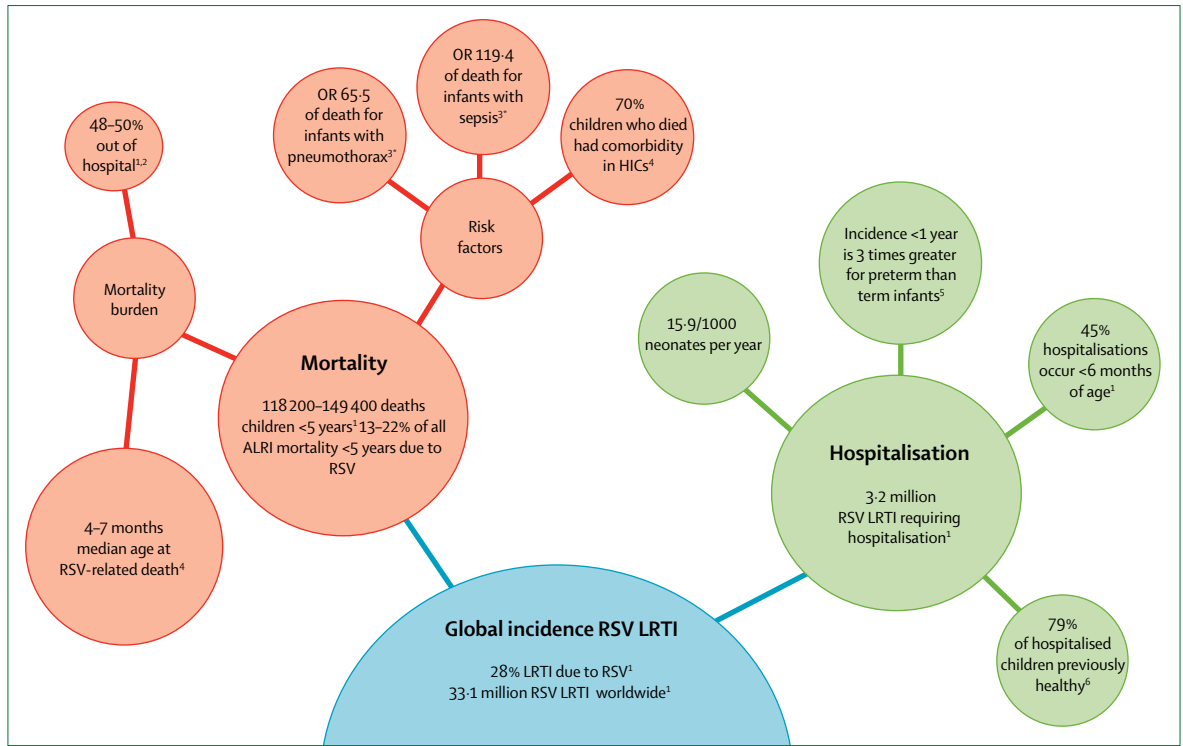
48–50% out of hospital$^{1,2}$

Mortality burden

OR 65·5 of death for infants with pneumothorax$^{3*}$

OR 119·4 of death for infants with sepsis$^{3*}$

70% children who died had comorbidity in HICs$^{4}$

Risk factors

Mortality

118 200–149 400 deaths children <5 years$^{1}$ 13–22% of all ALRI mortality <5 years due to RSV

4–7 months median age at RSV-related death$^{4}$

Incidence <1 year is 3 times greater for preterm than term infants$^{5}$

15·9/1000 neonates per year

45% hospitalisations occur <6 months of age$^{1}$

Hospitalisation

3·2 million RSV LRTI requiring hospitalisation$^{1}$

79% of hospitalised children previously healthy$^{6}$

Global incidence RSV LRTI

28% LRTI due to RSV$^{1}$
33·1 million RSV LRTI worldwide$^{1}$